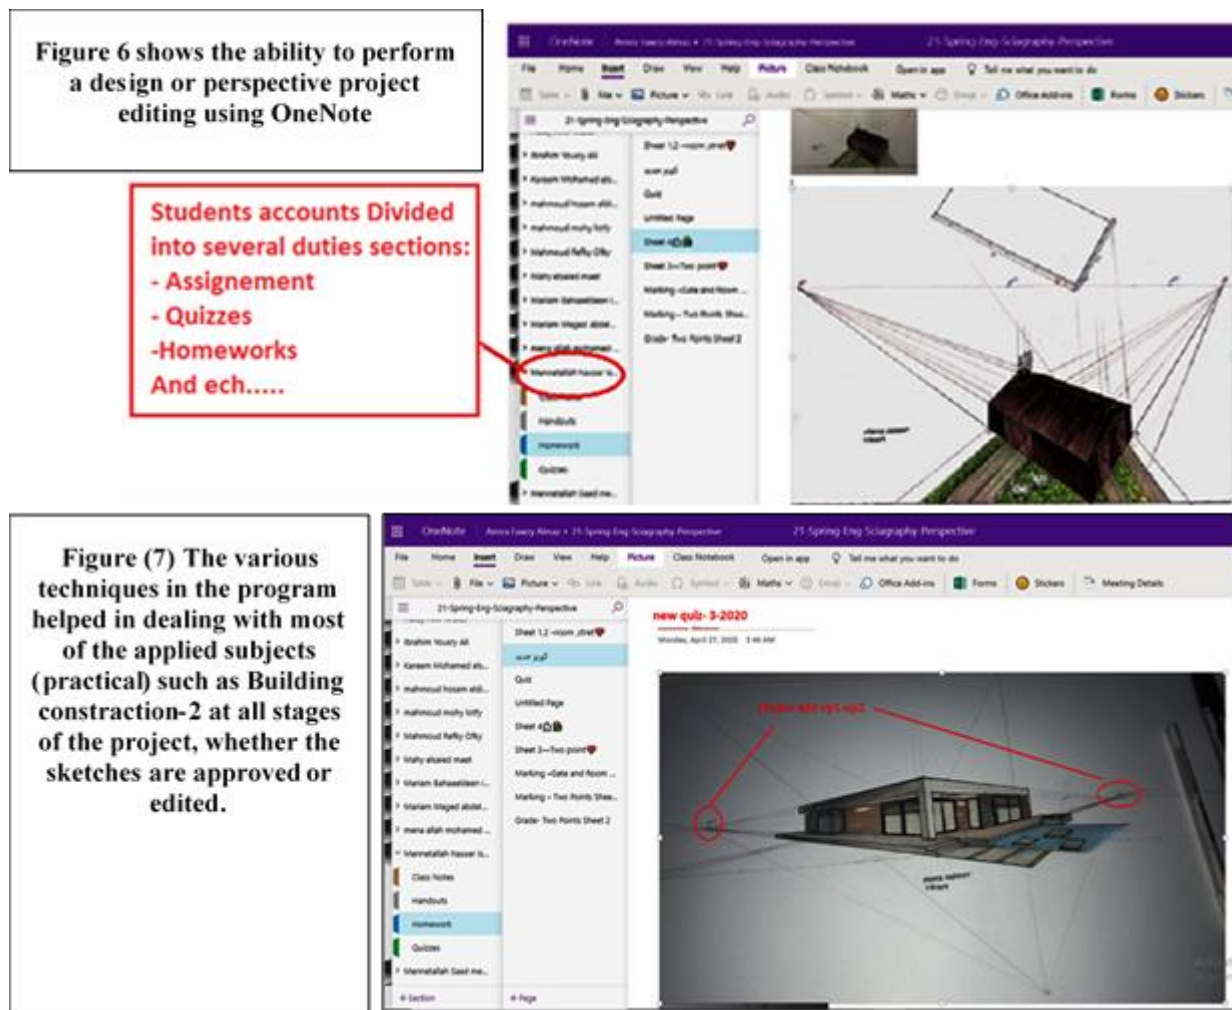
Figure 6 shows the ability to perform a design or perspective project editing using OneNote

Students accounts Divided into several duties sections:
- Assignement
- Quizzes
-Homeworks
And ech.....

OneNote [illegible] 21-Spring Eng Sciagraphy Perspective

File Home Insert Draw View Help Picture Class Notebook Open in app Tell me what you want to do

Table File Picture Link Audio Symbol Math Emoji Office Add-ins Forms Stickers

21-Spring-Eng-Sciagraphy-Perspective

Ibrahim Yousry Ali
Kareem Mohamed Ab...
mahmoud hosam abl...
mahmoud mohy lotfy
Mahmoud Refky Ofky
Mahy elsaied mast
Mariam Bahaaeldeen I...
Mariam Maged abdel...
mena allah mohamed...
Mennatallah Nasser Is...
Class Notes
Handouts
Homework
Quizzes
Mennatallah Saad me...

Sheet 1,2 -room ,stref
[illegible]
Quiz
Untitled Page
Sheet 4
Sheet 3—Two point
Marking -Gate and Room ...
Marking – Two Points Shee...
Grade- Two Points Sheet 2

Figure (7) The various techniques in the program helped in dealing with most of the applied subjects (practical) such as Building constraction-2 at all stages of the project, whether the sketches are approved or edited.

OneNote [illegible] 21-Spring Eng Sciagraphy Perspective

File Home Insert Draw View Help Picture Class Notebook Open in app Tell me what you want to do

Table File Picture Link Audio Symbol Math Emoji Office Add-ins Forms Stickers Meeting Details

21-Spring-Eng-Sciagraphy-Perspective

Ibrahim Yousry Ali
Kareem Mohamed ab...
mahmoud hosam abl...
mahmoud mohy lotfy
Mahmoud Refky Ofky
Mahy elsaied mast
Mariam Bahaaeldeen I...
Mariam Maged abdel...
mena allah mohamed...
Mennatallah Nasser Is...
Class Notes
Handouts
Homework
Quizzes
Mennatallah Saad me...
+ Section

Sheet 1,2 -room ,stref
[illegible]
Quiz
Untitled Page
Sheet 4
Sheet 3—Two point
Marking -Gate and Room ...
Marking – Two Points Shee...
Grade- Two Points Sheet 2
+ Page

new quiz- 3-2020
Monday, April 27, 2020 3:46 AM

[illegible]